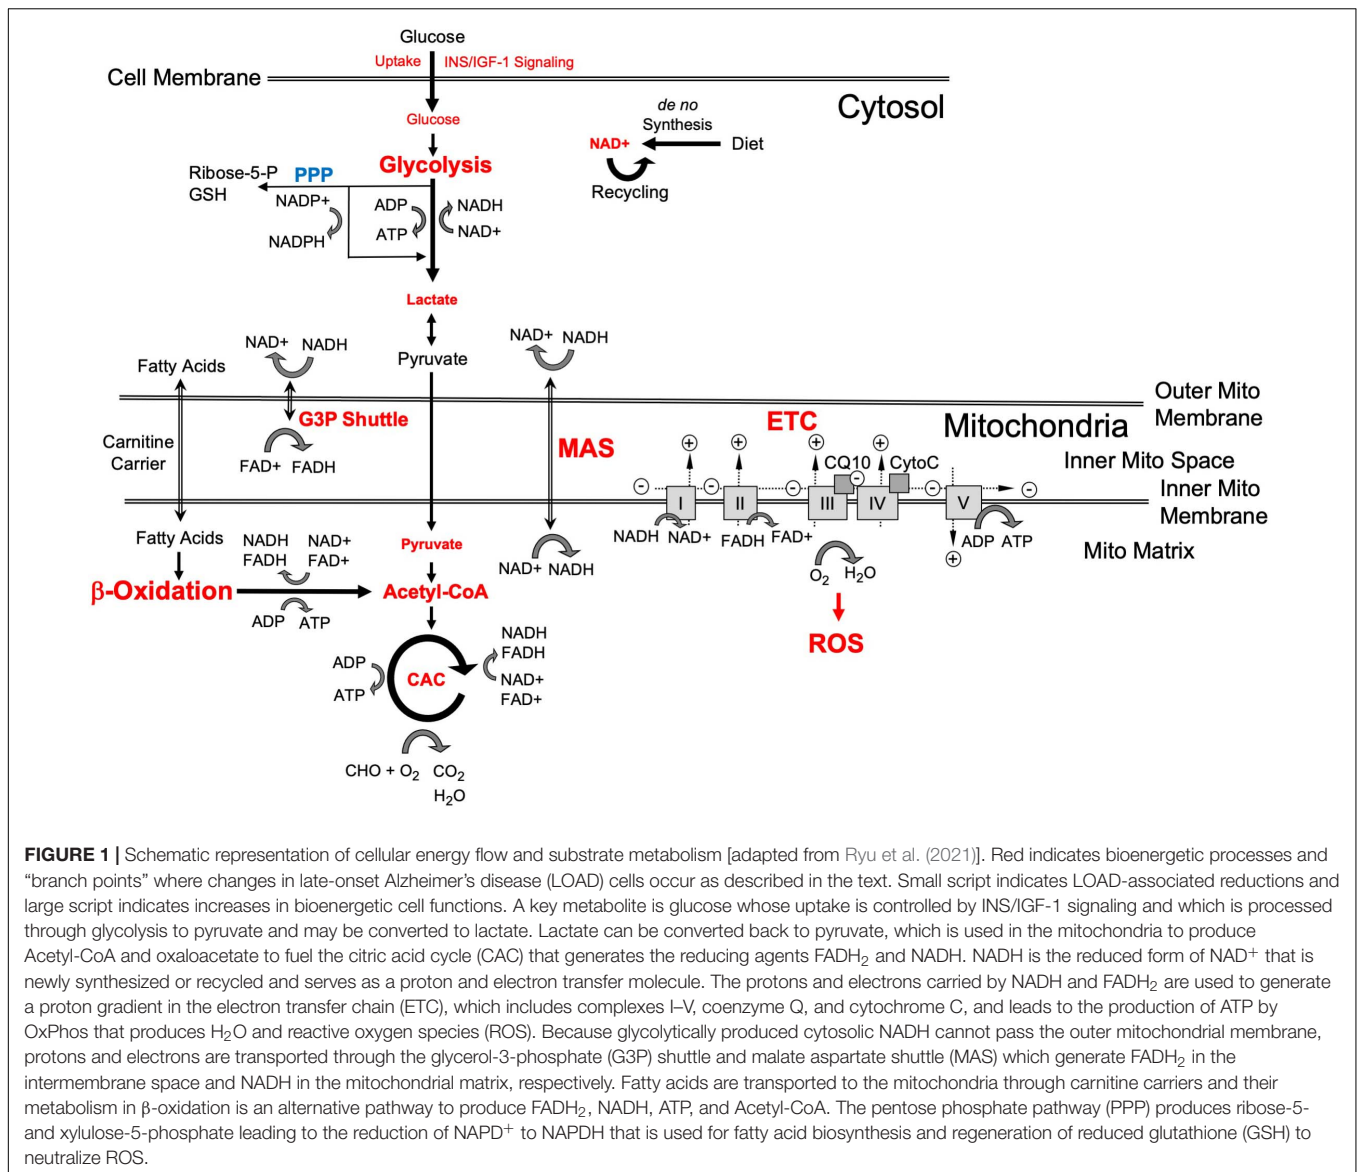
Glucose
Uptake
INS/IGF-1 Signaling
Cell Membrane
Cytosol
Glucose
de no Synthesis
NAD+
Diet
Recycling
Glycolysis
Ribose-5-P
GSH
PPP
NADP+
NADPH
ADP
ATP
NADH
NAD+
Lactate
NAD+ NADH
Fatty Acids
Pyruvate
NAD+ NADH
Outer Mito Membrane
G3P Shuttle
ETC
Mitochondria
Carnitine Carrier
MAS
FAD+ FADH
CQ10
CytoC
Inner Mito Space
Inner Mito Membrane
I
II
III
IV
V
Fatty Acids
NADH
NAD+
FADH
FAD+
NADH
NAD+
FADH
FAD+
ADP ATP
Mito Matrix
Pyruvate
$O_2$ $H_2O$
NAD+ NADH
β-Oxidation
Acetyl-CoA
ADP ATP
ROS
NADH
FADH
ADP
ATP
CAC
NAD+
FAD+
CHO + $O_2$ $CO_2$ $H_2O$

FIGURE 1 | Schematic representation of cellular energy flow and substrate metabolism [adapted from Ryu et al. (2021)]. Red indicates bioenergetic processes and "branch points" where changes in late-onset Alzheimer's disease (LOAD) cells occur as described in the text. Small script indicates LOAD-associated reductions and large script indicates increases in bioenergetic cell functions. A key metabolite is glucose whose uptake is controlled by INS/IGF-1 signaling and which is processed through glycolysis to pyruvate and may be converted to lactate. Lactate can be converted back to pyruvate, which is used in the mitochondria to produce Acetyl-CoA and oxaloacetate to fuel the citric acid cycle (CAC) that generates the reducing agents $FADH_2$ and NADH. NADH is the reduced form of $NAD^+$ that is newly synthesized or recycled and serves as a proton and electron transfer molecule. The protons and electrons carried by NADH and $FADH_2$ are used to generate a proton gradient in the electron transfer chain (ETC), which includes complexes I–V, coenzyme Q, and cytochrome C, and leads to the production of ATP by OxPhos that produces $H_2O$ and reactive oxygen species (ROS). Because glycolytically produced cytosolic NADH cannot pass the outer mitochondrial membrane, protons and electrons are transported through the glycerol-3-phosphate (G3P) shuttle and malate aspartate shuttle (MAS) which generate $FADH_2$ in the intermembrane space and NADH in the mitochondrial matrix, respectively. Fatty acids are transported to the mitochondria through carnitine carriers and their metabolism in β-oxidation is an alternative pathway to produce $FADH_2$, NADH, ATP, and Acetyl-CoA. The pentose phosphate pathway (PPP) produces ribose-5- and xylulose-5-phosphate leading to the reduction of $NAPD^+$ to NAPDH that is used for fatty acid biosynthesis and regeneration of reduced glutathione (GSH) to neutralize ROS.